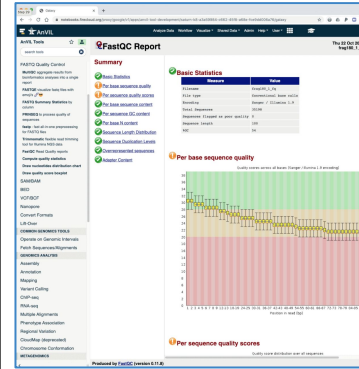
Galaxy
notebooks.firecloud.org/proxy/google/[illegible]

AnVIL
Analyze Data Workflow Visualize Shared Data Admin Help User

AnVIL Tools
search tools

FASTQ Quality Control
MultiQC aggregate results from bioinformatics analyses into a single report
FASTQE visualize fastq files with emoji's
FASTQ Summary Statistics by column
PRINSEQ to process quality of sequences
fastp - fast all-in-one preprocessing for FASTQ files
Trimmomatic flexible read trimming tool for Illumina NGS data
FastQC Read Quality reports
Compute quality statistics
Draw quality score boxplot
Draw nucleotides distribution chart
SAM/BAM
BED
VCF/BCF
Nanopore
Convert Formats
Lift-Over
COMMON GENOMICS TOOLS
Operate on Genomic Intervals
Fetch Sequences/Alignments
GENOMICS ANALYSIS
Assembly
Annotation
Mapping
Variant Calling
ChIP-seq
RNA-seq
Multiple Alignments
Phenotype Association
Regional Variation
CloudMap (deprecated)
Chromosome Conformation
METAGENOMICS

FastQC Report

Thu 22 Oct 20
fseq_R1_1

Summary

Basic Statistics
Per base sequence quality
Per sequence quality scores
Per base sequence content
Per sequence GC content
Per base N content
Sequence Length Distribution
Sequence Duplication Levels
Overrepresented sequences
Adapter Content

Basic Statistics

| Measure | Value |
|---|---|
| Filename | fseq_R1_1.fq |
| File type | Conventional base calls |
| Encoding | Sanger / Illumina 1.9 |
| Total Sequences | 20146 |
| Sequences flagged as poor quality | 0 |
| Sequence length | 100 |
| %GC | 18 |

Per base sequence quality

Quality scores across all bases (Sanger / Illumina 1.9 encoding)

Position in read (bp)

Per sequence quality scores

Quality score distribution over all sequences

Produced by FastQC (version 0.11.8)